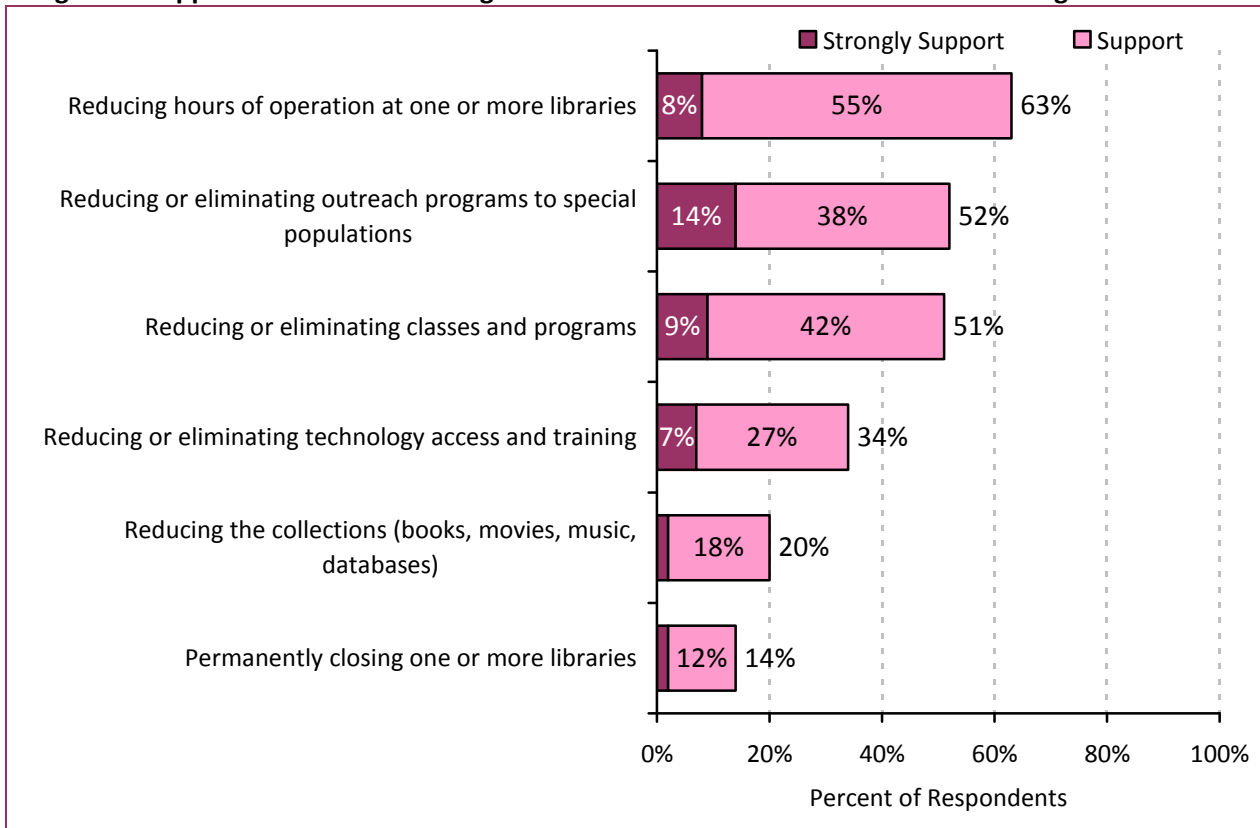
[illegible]

Strongly Support
Support

Reducing hours of operation at one or more libraries 8% 55% 63%

Reducing or eliminating outreach programs to special populations 14% 38% 52%

Reducing or eliminating classes and programs 9% 42% 51%

Reducing or eliminating technology access and training 7% 27% 34%

Reducing the collections (books, movies, music, databases) 18% 20%

Permanently closing one or more libraries 12% 14%

0% 20% 40% 60% 80% 100%

Percent of Respondents